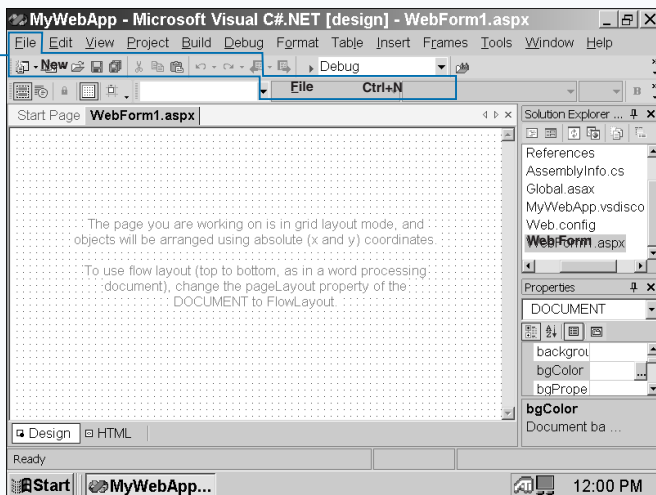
MyWebApp - Microsoft Visual C#.NET [design] - WebForm1.aspx

File Edit View Project Build Debug Format Table Insert Frames Tools Window Help

New

Debug

File Ctrl+N

Start Page WebForm1.aspx

The page you are working on is in grid layout mode, and objects will be arranged using absolute (x and y) coordinates.

To use flow layout (top to bottom, as in a word processing document), change the pageLayout property of the DOCUMENT to FlowLayout.

Solution Explorer ...

References
AssemblyInfo.cs
Global.asax
MyWebApp.vsdisco
Web.config
WebForm1.aspx

Properties

DOCUMENT

backgrou
bgColor
bgPrope

bgColor
Document ba ...

Design HTML

Ready

Start MyWebApp...

12:00 PM